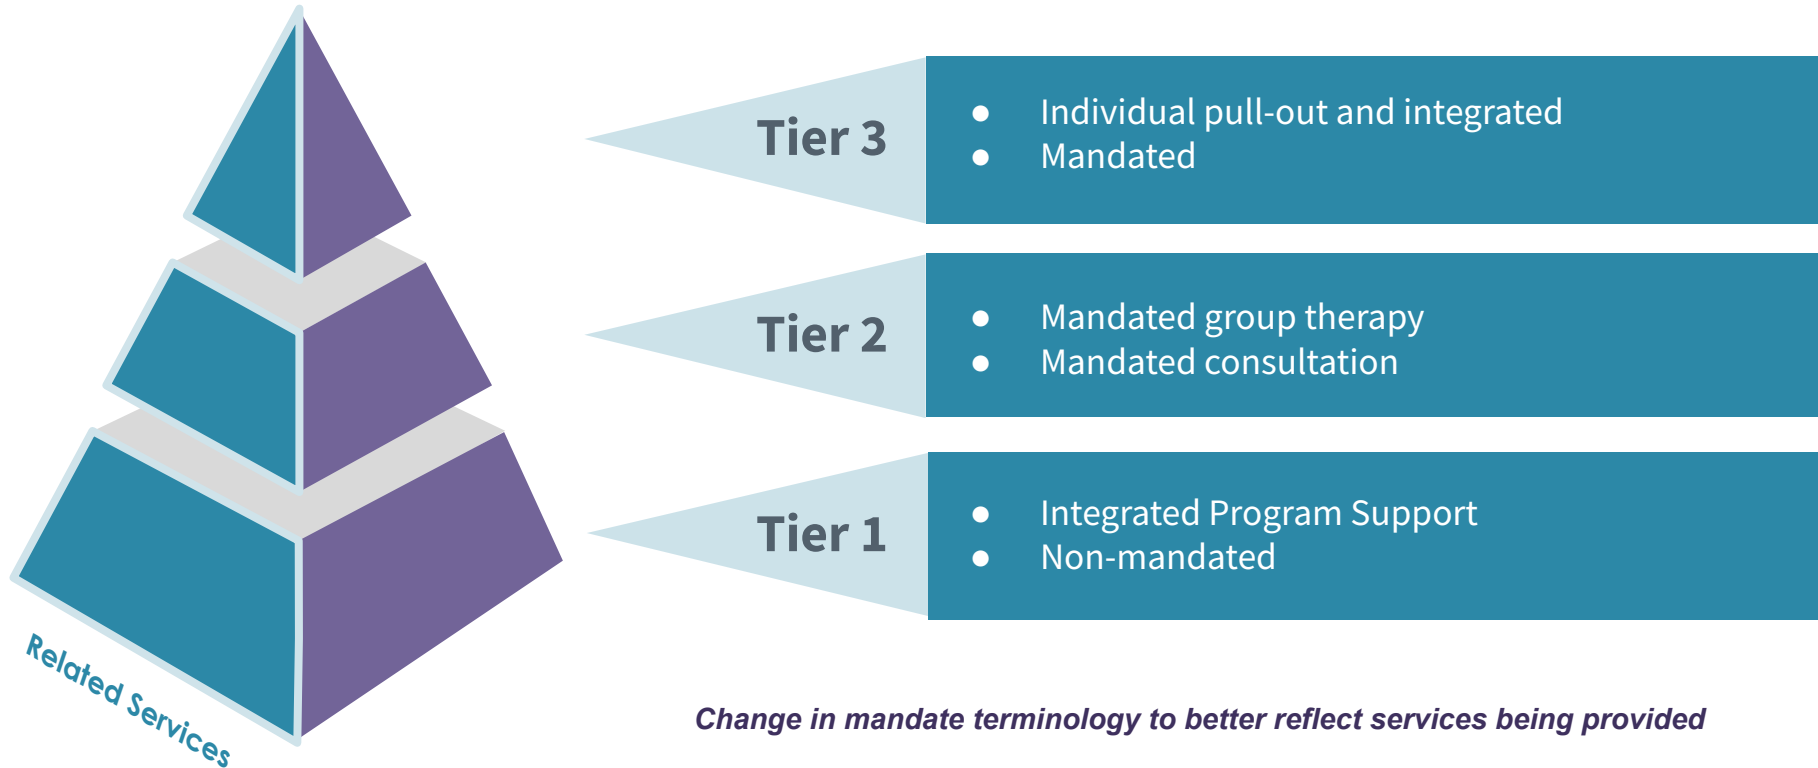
Tier 3
- Individual pull-out and integrated
- Mandated

Tier 2
- Mandated group therapy
- Mandated consultation

Tier 1
- Integrated Program Support
- Non-mandated

Related Services

Change in mandate terminology to better reflect services being provided